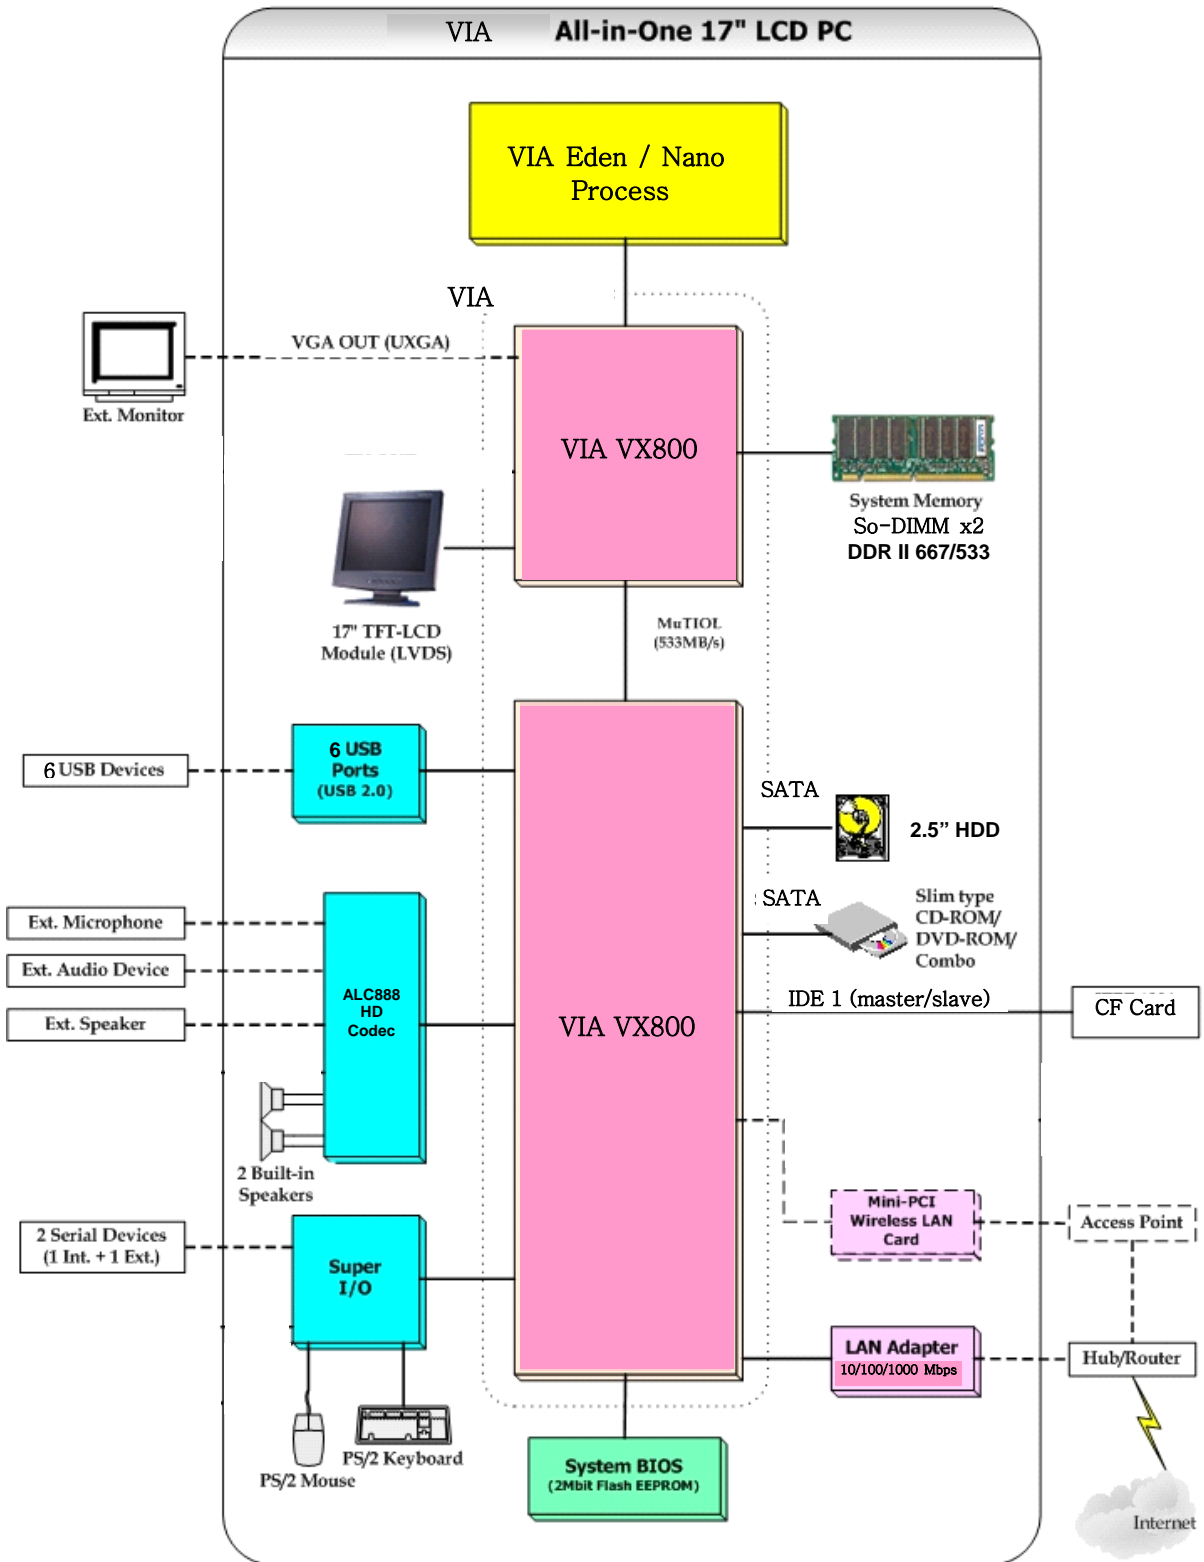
VIA All-in-One 17" LCD PC

VIA Eden / Nano Process

VIA

VGA OUT (UXGA)

Ext. Monitor

VIA VX800

System Memory
So-DIMM x2
DDR II 667/533

17" TFT-LCD Module (LVDS)

MuTIOL (533MB/s)

6 USB Devices

6 USB Ports (USB 2.0)

SATA

2.5" HDD

SATA

Slim type CD-ROM/ DVD-ROM/ Combo

Ext. Microphone

Ext. Audio Device

Ext. Speaker

ALC888 HD Codec

VIA VX800

IDE 1 (master/slave)

CF Card

2 Built-in Speakers

Mini-PCI Wireless LAN Card

Access Point

2 Serial Devices (1 Int. + 1 Ext.)

Super I/O

LAN Adapter 10/100/1000 Mbps

Hub/Router

PS/2 Keyboard

PS/2 Mouse

System BIOS (2Mbit Flash EEPROM)

Internet